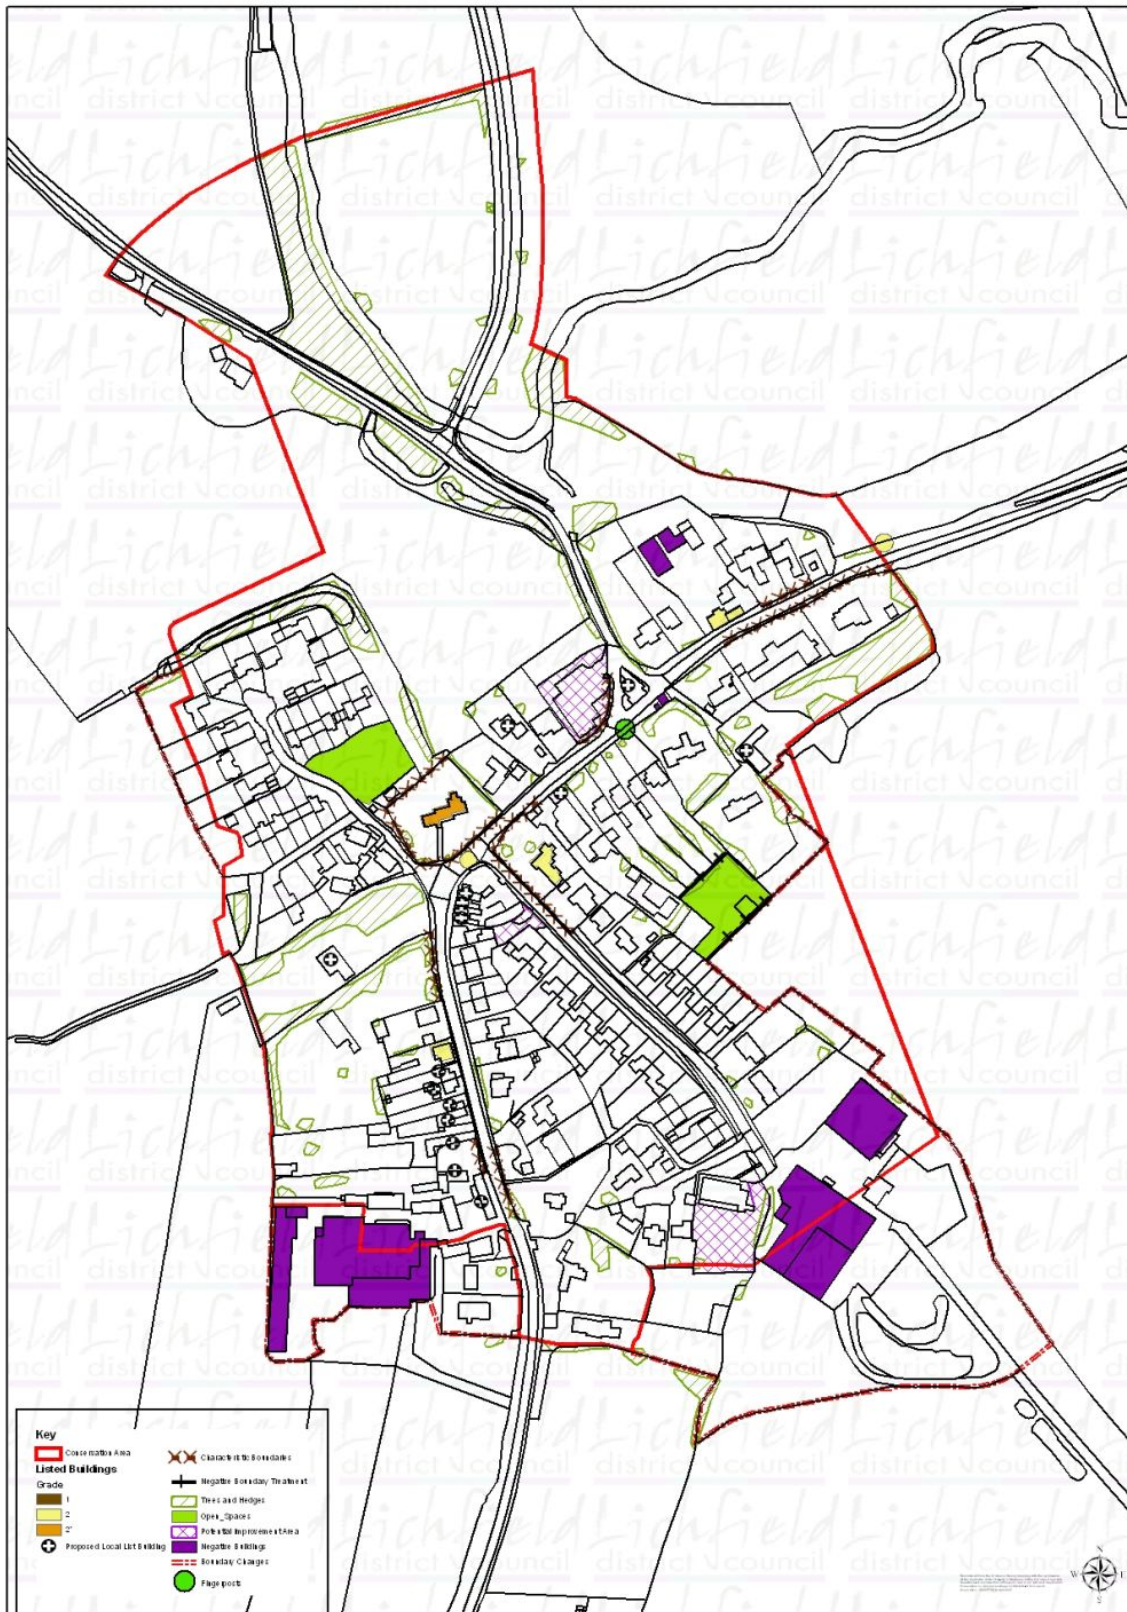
Key
Conservation Area
Listed Buildings
Grade
1
2
2*
Proposed Local List Building
Characteristic Boundaries
Negative Boundary Treatment
Trees and Hedges
Open_Spaces
Potential Improvement Area
Negative Buildings
Boundary Changes
Flagpoles

Lichfield district council